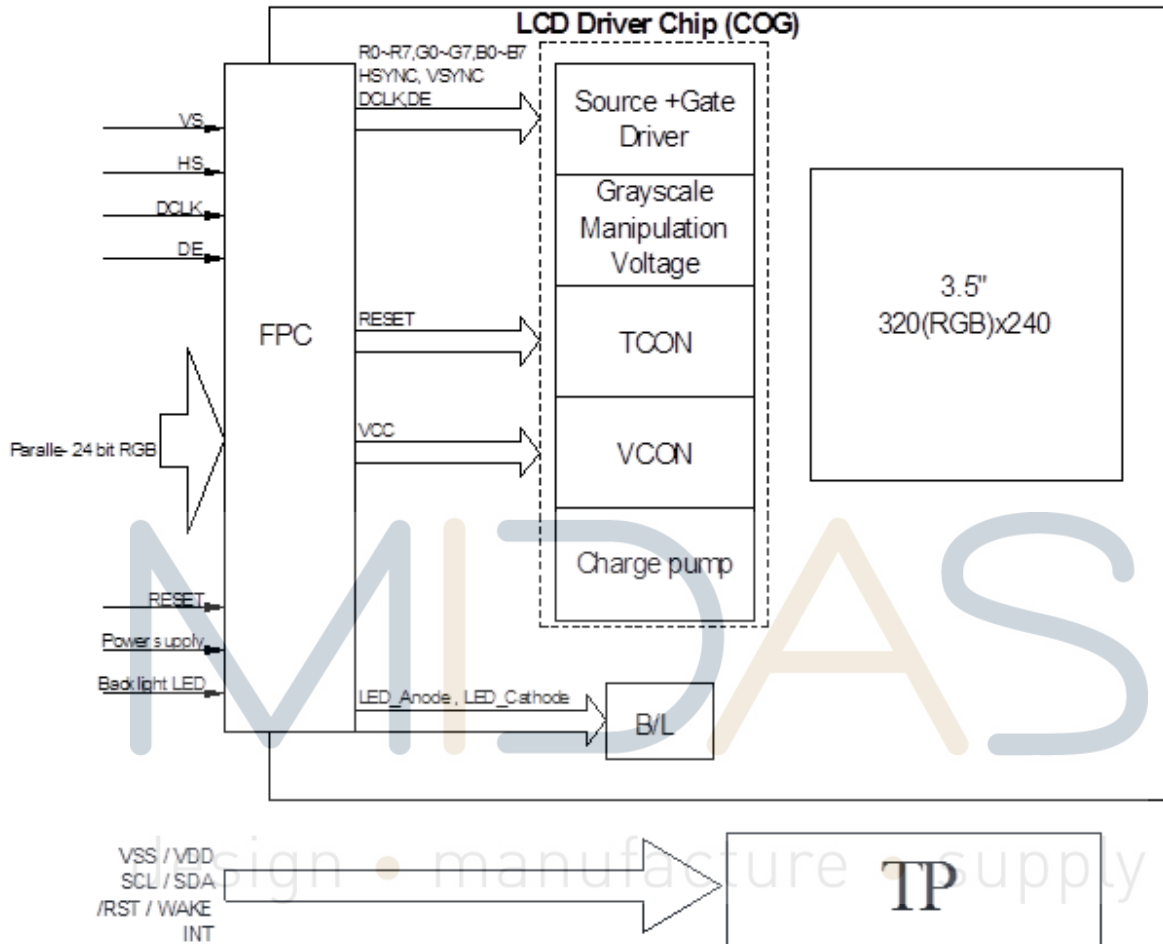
LCD Driver Chip (COG)

R0~R7,G0~G7,B0~B7
HSYNC, VSYNC
DCLK,DE

Source +Gate Driver

Grayscale Manipulation Voltage

TCON

VCON

Charge pump

VS
HS
DCLK
DE

FPC

RESET

VCC

3.5"
320(RGB)x240

Paralle- 24 bit RGB

RESET
Power supply
Backlight LED

LED_Anode , LED_Cathode

B/L

MIDAS

design • manufacture • supply

VSS / VDD
SCL / SDA
/RST / WAKE
INT

TP